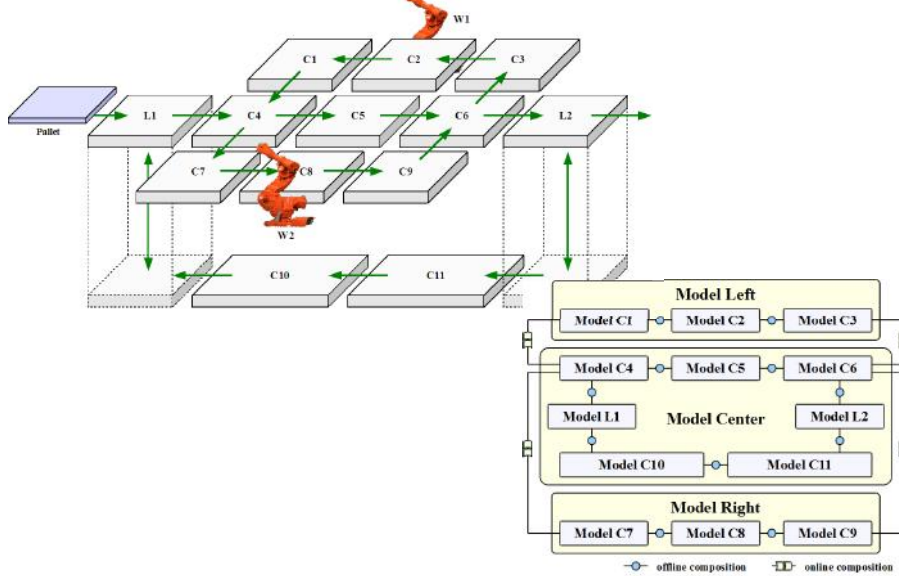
W1

C1
C2
C3

Pallet

L1
C4
C5
C6
L2

C7
C8
C9

W2

C10
C11

Model Left

Model C1
Model C2
Model C3

Model C4
Model C5
Model C6

Model L1
Model Center
Model L2

Model C10
Model C11

Model Right

Model C7
Model C8
Model C9

offline composition
online composition